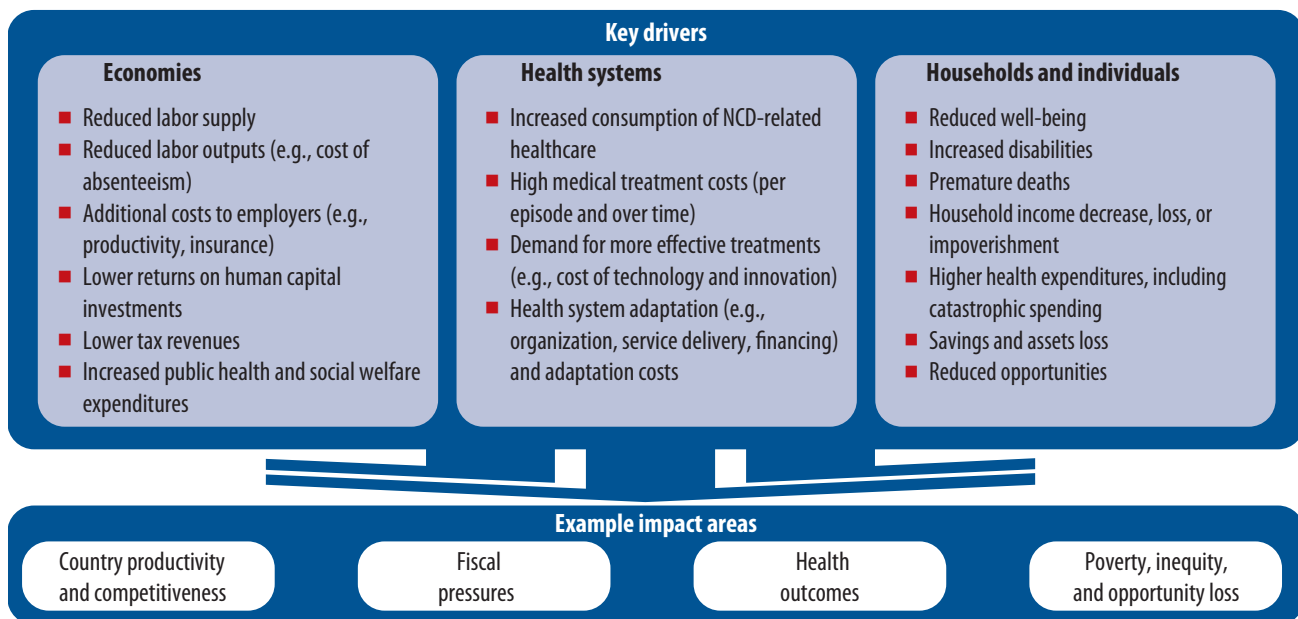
Key drivers

Economies

- Reduced labor supply
- Reduced labor outputs (e.g., cost of absenteeism)
- Additional costs to employers (e.g., productivity, insurance)
- Lower returns on human capital investments
- Lower tax revenues
- Increased public health and social welfare expenditures

Health systems

- Increased consumption of NCD-related healthcare
- High medical treatment costs (per episode and over time)
- Demand for more effective treatments (e.g., cost of technology and innovation)
- Health system adaptation (e.g., organization, service delivery, financing) and adaptation costs

Households and individuals

- Reduced well-being
- Increased disabilities
- Premature deaths
- Household income decrease, loss, or impoverishment
- Higher health expenditures, including catastrophic spending
- Savings and assets loss
- Reduced opportunities

Example impact areas

Country productivity and competitiveness

Fiscal pressures

Health outcomes

Poverty, inequity, and opportunity loss